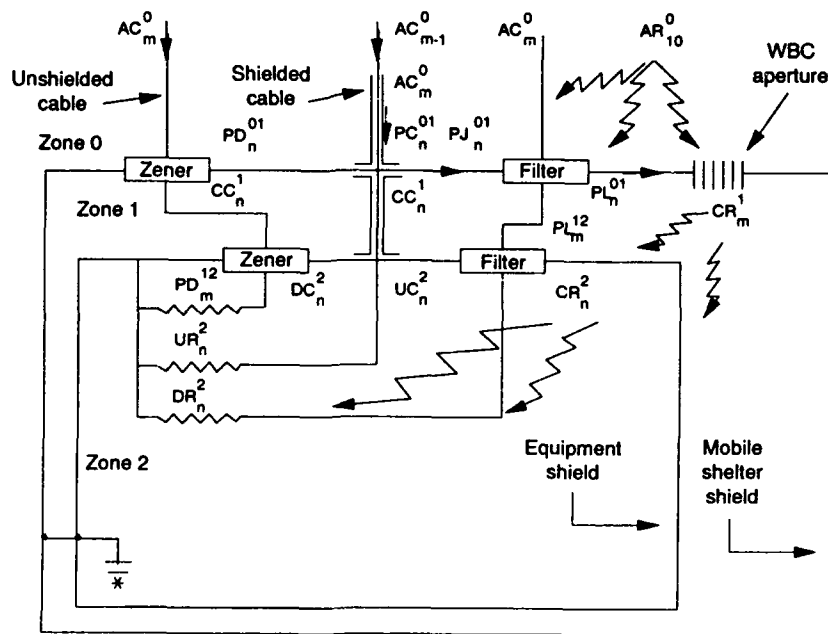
$AC_m^0$
$AC_{m-1}^0$
$AC_m^0$
$AR_{10}^0$
WBC aperture
Unshielded cable
Shielded cable
$AC_m^0$
Zone 0
$PD_n^{01}$
$PC_n^{01}$
$PJ_n^{01}$
Zener
Filter
$CC_n^1$
$CC_n^1$
$PI_n^{01}$
Zone 1
$PI_m^{12}$
$CR_m^1$
Zener
Filter
$PD_m^{12}$
$DC_n^2$
$UC_n^2$
$CR_n^2$
$UR_n^2$
$DR_n^2$
Equipment shield
Mobile shelter shield
Zone 2
*